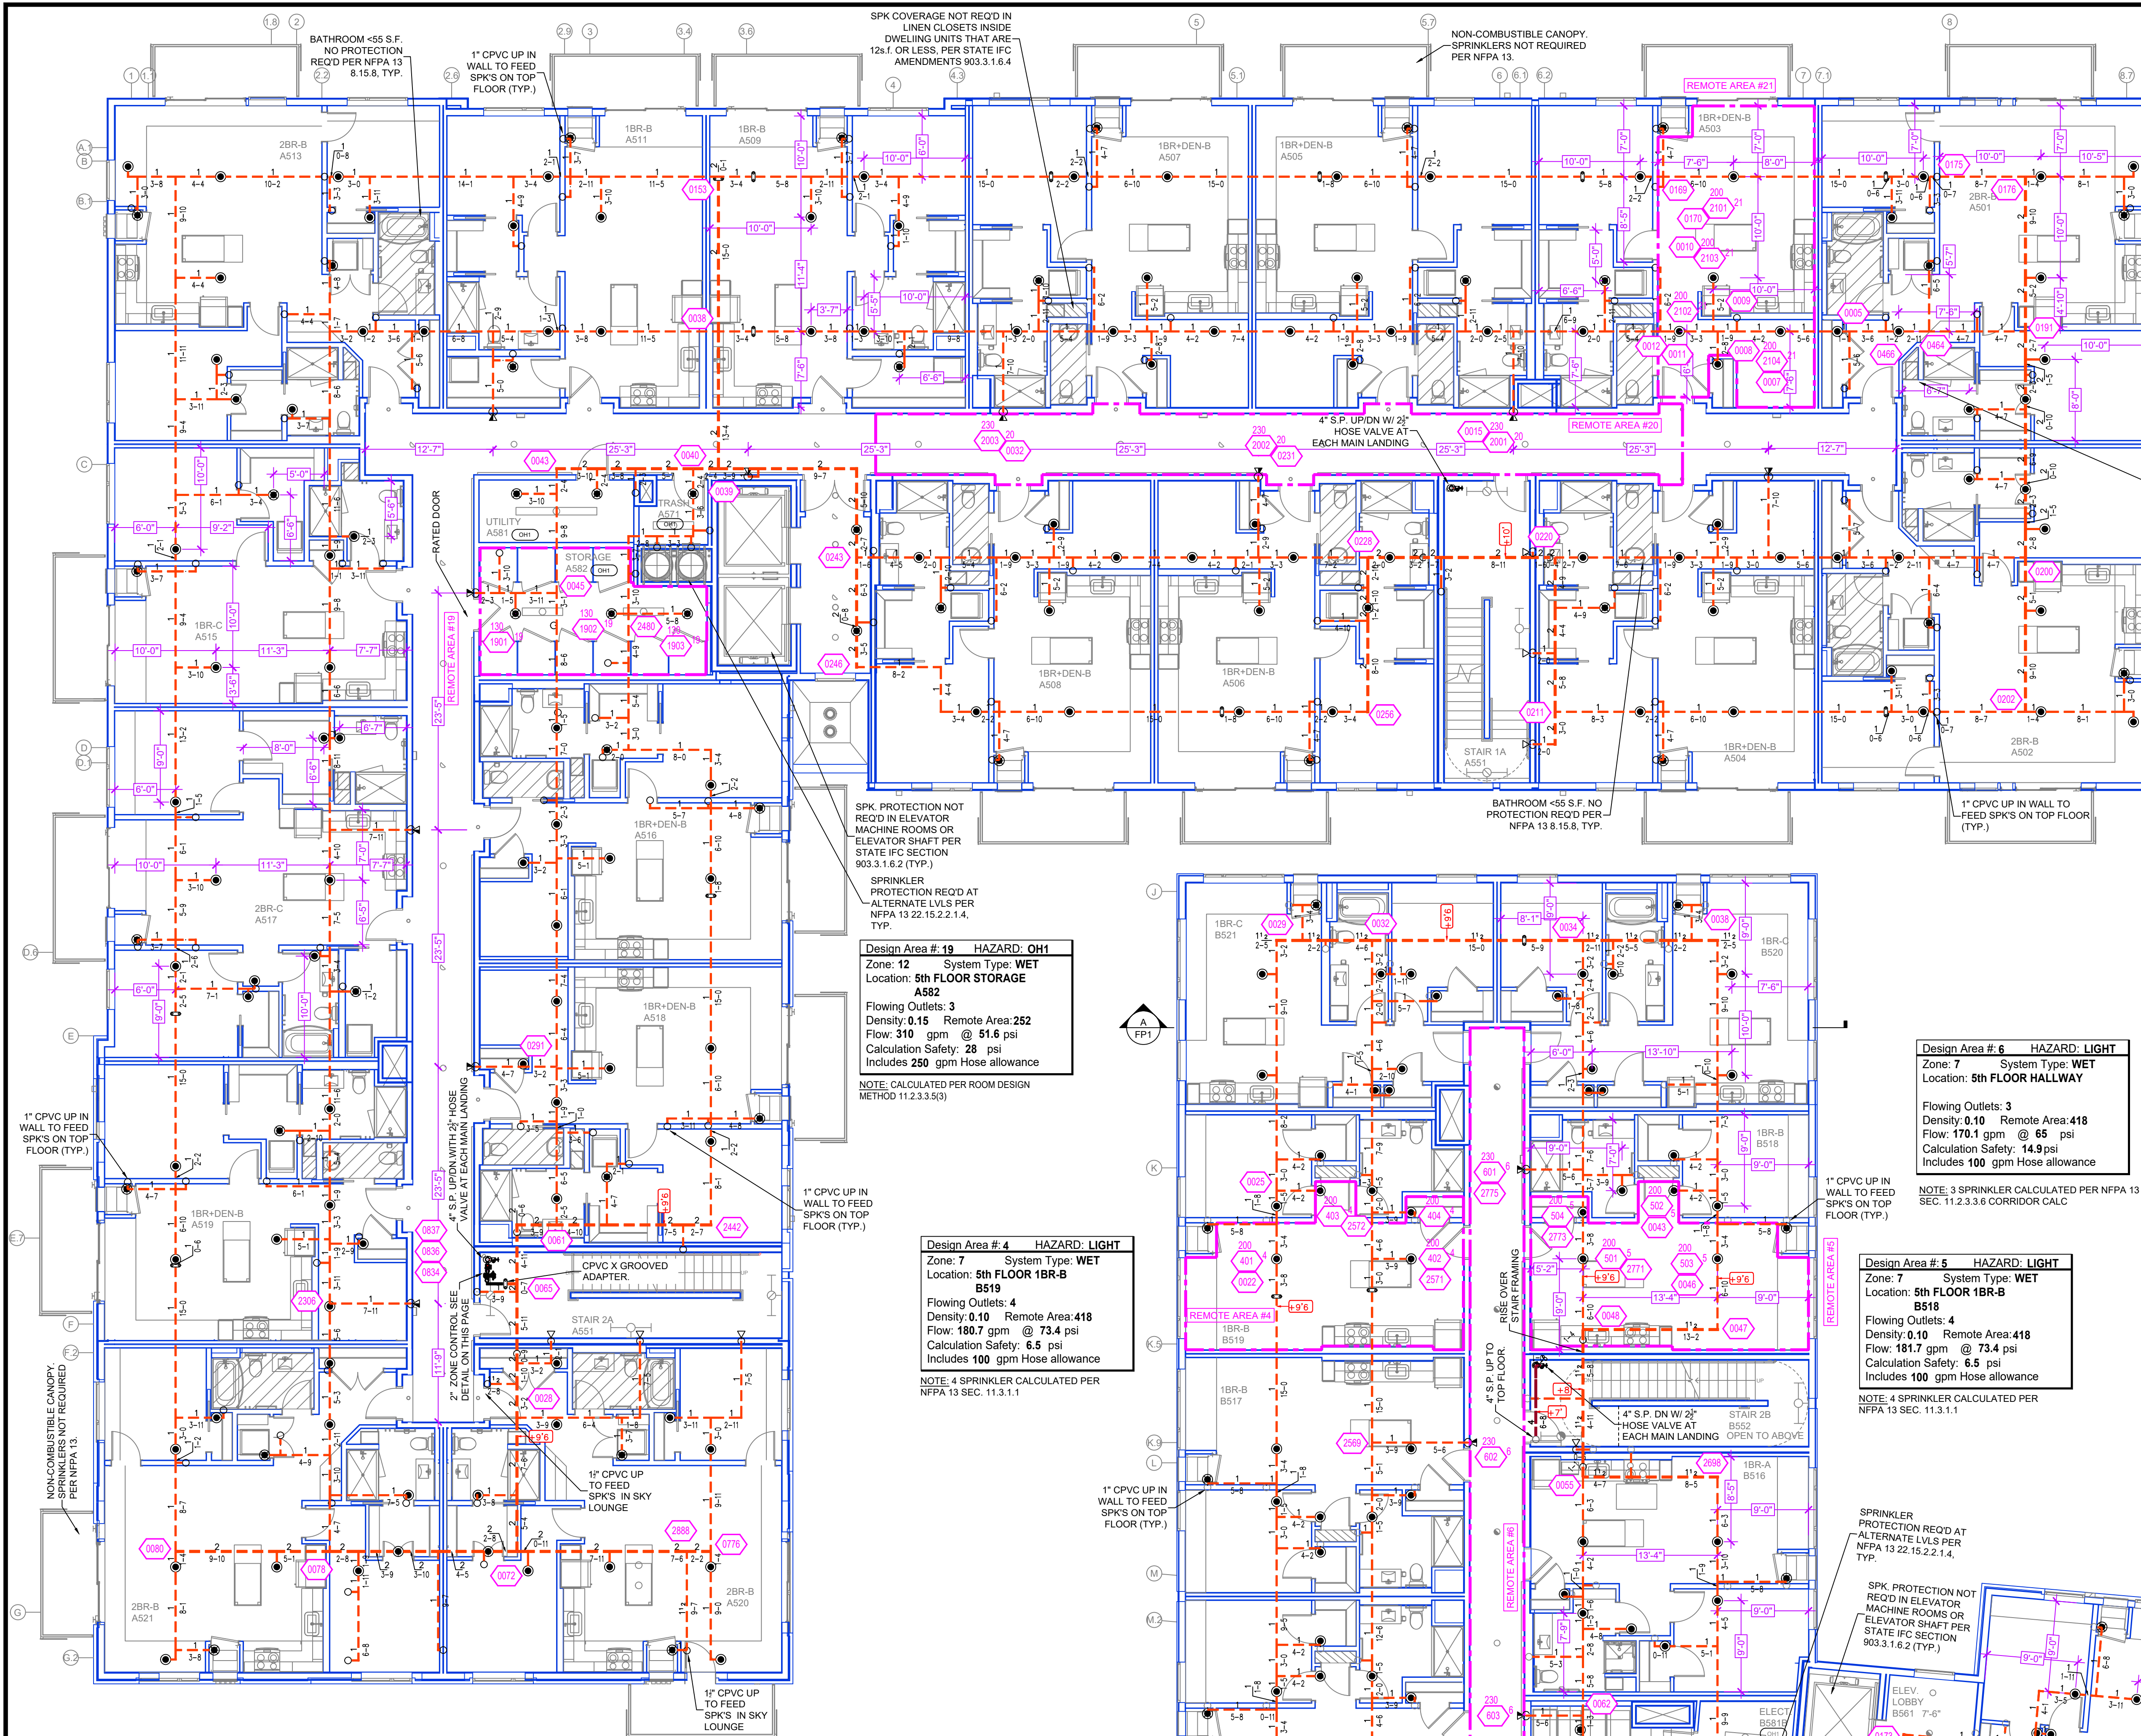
BATHROOM <55 S.F. NO PROTECTION REQ'D PER NFPA 13 8.15.8, TYP.

1" CPVC UP IN WALL TO FEED SPK'S ON TOP FLOOR (TYP.)

SPK COVERAGE NOT REQ'D IN LINEN CLOSETS INSIDE DWELIING UNITS THAT ARE 12s.f. OR LESS, PER STATE IFC AMENDMENTS 903.3.1.6.4

NON-COMBUSTIBLE CANOPY. SPRINKLERS NOT REQUIRED PER NFPA 13.

REMOTE AREA #21

2BR-B A513
1BR-B A511
1BR-B A509
1BR+DEN-B A507
1BR+DEN-B A505
1BR+DEN-B A503
2BR-B A501

4" S.P. UP/DN W/ $2\frac{1}{2}$" HOSE VALVE AT EACH MAIN LANDING

REMOTE AREA #20

UTILITY A581
STORAGE A582
TRASH A571
1BR-C A515
RATED DOOR
REMOTE AREA #19
1BR+DEN-B A508
1BR+DEN-B A506
STAIR 1A A551
1BR+DEN-B A504
2BR-B A502

SPK. PROTECTION NOT REQ'D IN ELEVATOR MACHINE ROOMS OR ELEVATOR SHAFT PER STATE IFC SECTION 903.3.1.6.2 (TYP.)

SPRINKLER PROTECTION REQ'D AT ALTERNATE LVLS PER NFPA 13 22.15.2.2.1.4, TYP.

BATHROOM <55 S.F. NO PROTECTION REQ'D PER NFPA 13 8.15.8, TYP.

1" CPVC UP IN WALL TO FEED SPK'S ON TOP FLOOR (TYP.)

2BR-C A517
1BR+DEN-B A516
1BR+DEN-B A518
1BR+DEN-B A519

Design Area #: 19 HAZARD: OH1
Zone: 12 System Type: WET
Location: 5th FLOOR STORAGE A582
Flowing Outlets: 3
Density: 0.15 Remote Area: 252
Flow: 310 gpm @ 51.6 psi
Calculation Safety: 28 psi
Includes 250 gpm Hose allowance

NOTE: CALCULATED PER ROOM DESIGN METHOD 11.2.3.3.5(3)

1" CPVC UP IN WALL TO FEED SPK'S ON TOP FLOOR (TYP.)

4" S.P. UP/DN WITH $2\frac{1}{2}$" HOSE VALVE AT EACH MAIN LANDING

CPVC X GROOVED ADAPTER.

STAIR 2A A551

2" ZONE CONTROL SEE DETAIL ON THIS PAGE

1" CPVC UP IN WALL TO FEED SPK'S ON TOP FLOOR (TYP.)

NON-COMBUSTIBLE CANOPY. SPRINKLERS NOT REQUIRED PER NFPA 13.

$1\frac{1}{2}$" CPVC UP TO FEED SPK'S IN SKY LOUNGE

2BR-B A521
2BR-B A520

$1\frac{1}{2}$" CPVC UP TO FEED SPK'S IN SKY LOUNGE

Design Area #: 4 HAZARD: LIGHT
Zone: 7 System Type: WET
Location: 5th FLOOR 1BR-B B519
Flowing Outlets: 4
Density: 0.10 Remote Area: 418
Flow: 180.7 gpm @ 73.4 psi
Calculation Safety: 6.5 psi
Includes 100 gpm Hose allowance

NOTE: 4 SPRINKLER CALCULATED PER NFPA 13 SEC. 11.3.1.1

1BR-C B521
1BR-C B520
1BR-B B519
REMOTE AREA #4
1BR-B B518
RISE OVER STAIR FRAMING
REMOTE AREA #5
1BR-B B517
4" S.P. UP TO TOP FLOOR.
4" S.P. DN W/ $2\frac{1}{2}$" HOSE VALVE AT EACH MAIN LANDING
STAIR 2B B552 OPEN TO ABOVE
1BR-A B516
REMOTE AREA #6
ELEV. LOBBY B561
ELECT B581

1" CPVC UP IN WALL TO FEED SPK'S ON TOP FLOOR (TYP.)

1" CPVC UP IN WALL TO FEED SPK'S ON TOP FLOOR (TYP.)

Design Area #: 6 HAZARD: LIGHT
Zone: 7 System Type: WET
Location: 5th FLOOR HALLWAY
Flowing Outlets: 3
Density: 0.10 Remote Area: 418
Flow: 170.1 gpm @ 65 psi
Calculation Safety: 14.9 psi
Includes 100 gpm Hose allowance

NOTE: 3 SPRINKLER CALCULATED PER NFPA 13 SEC. 11.2.3.3.6 CORRIDOR CALC

Design Area #: 5 HAZARD: LIGHT
Zone: 7 System Type: WET
Location: 5th FLOOR 1BR-B B518
Flowing Outlets: 4
Density: 0.10 Remote Area: 418
Flow: 181.7 gpm @ 73.4 psi
Calculation Safety: 6.5 psi
Includes 100 gpm Hose allowance

NOTE: 4 SPRINKLER CALCULATED PER NFPA 13 SEC. 11.3.1.1

SPRINKLER PROTECTION REQ'D AT ALTERNATE LVLS PER NFPA 13 22.15.2.2.1.4, TYP.

SPK. PROTECTION NOT REQ'D IN ELEVATOR MACHINE ROOMS OR ELEVATOR SHAFT PER STATE IFC SECTION 903.3.1.6.2 (TYP.)

A FP1